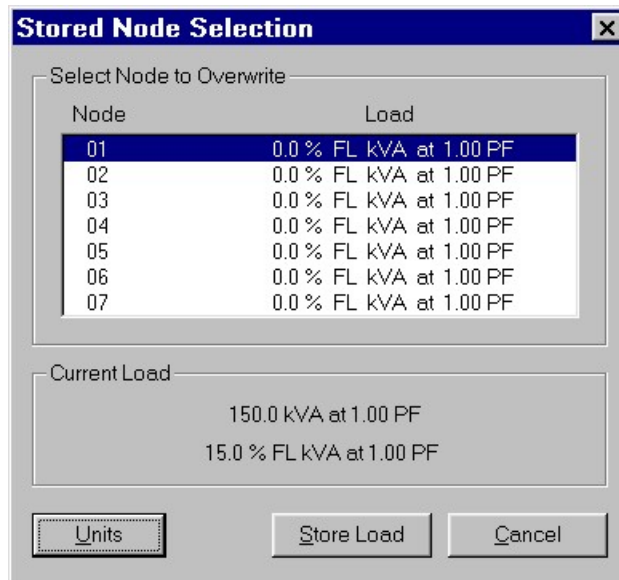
Stored Node Selection

Select Node to Overwrite

| Node | Load |
|---|---|
| 01 | 0.0 % FL kVA at 1.00 PF |
| 02 | 0.0 % FL kVA at 1.00 PF |
| 03 | 0.0 % FL kVA at 1.00 PF |
| 04 | 0.0 % FL kVA at 1.00 PF |
| 05 | 0.0 % FL kVA at 1.00 PF |
| 06 | 0.0 % FL kVA at 1.00 PF |
| 07 | 0.0 % FL kVA at 1.00 PF |

Current Load

150.0 kVA at 1.00 PF

15.0 % FL kVA at 1.00 PF

Units

Store Load

Cancel